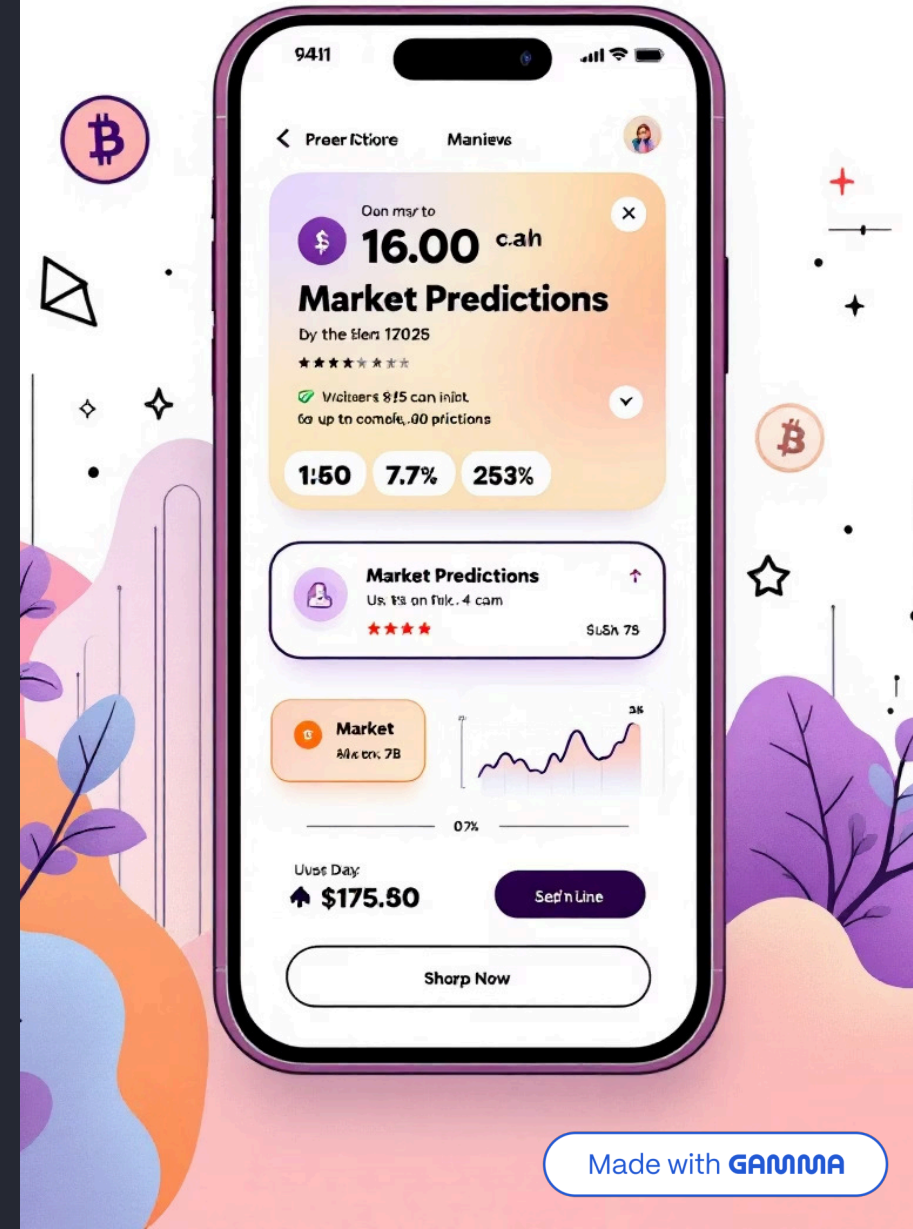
9411

Preer Rtiore Manievs

Oon msr to
16.00 c.ah
Market Predictions
Dy the Elem 17025
★★★★★★★

Wcisers 815 can iniot
6o up tn comole,.00 prictions

1:50 7.7% 253%

Market Predictions
Us. 1i3 on fuk. 4 cam
★★★★
SuSh 7S

Market
Mkt cm. 7B

3k

07%

Uuse Day
$175.50

Sed'n Line

Shorp Now

Made with GAMMA